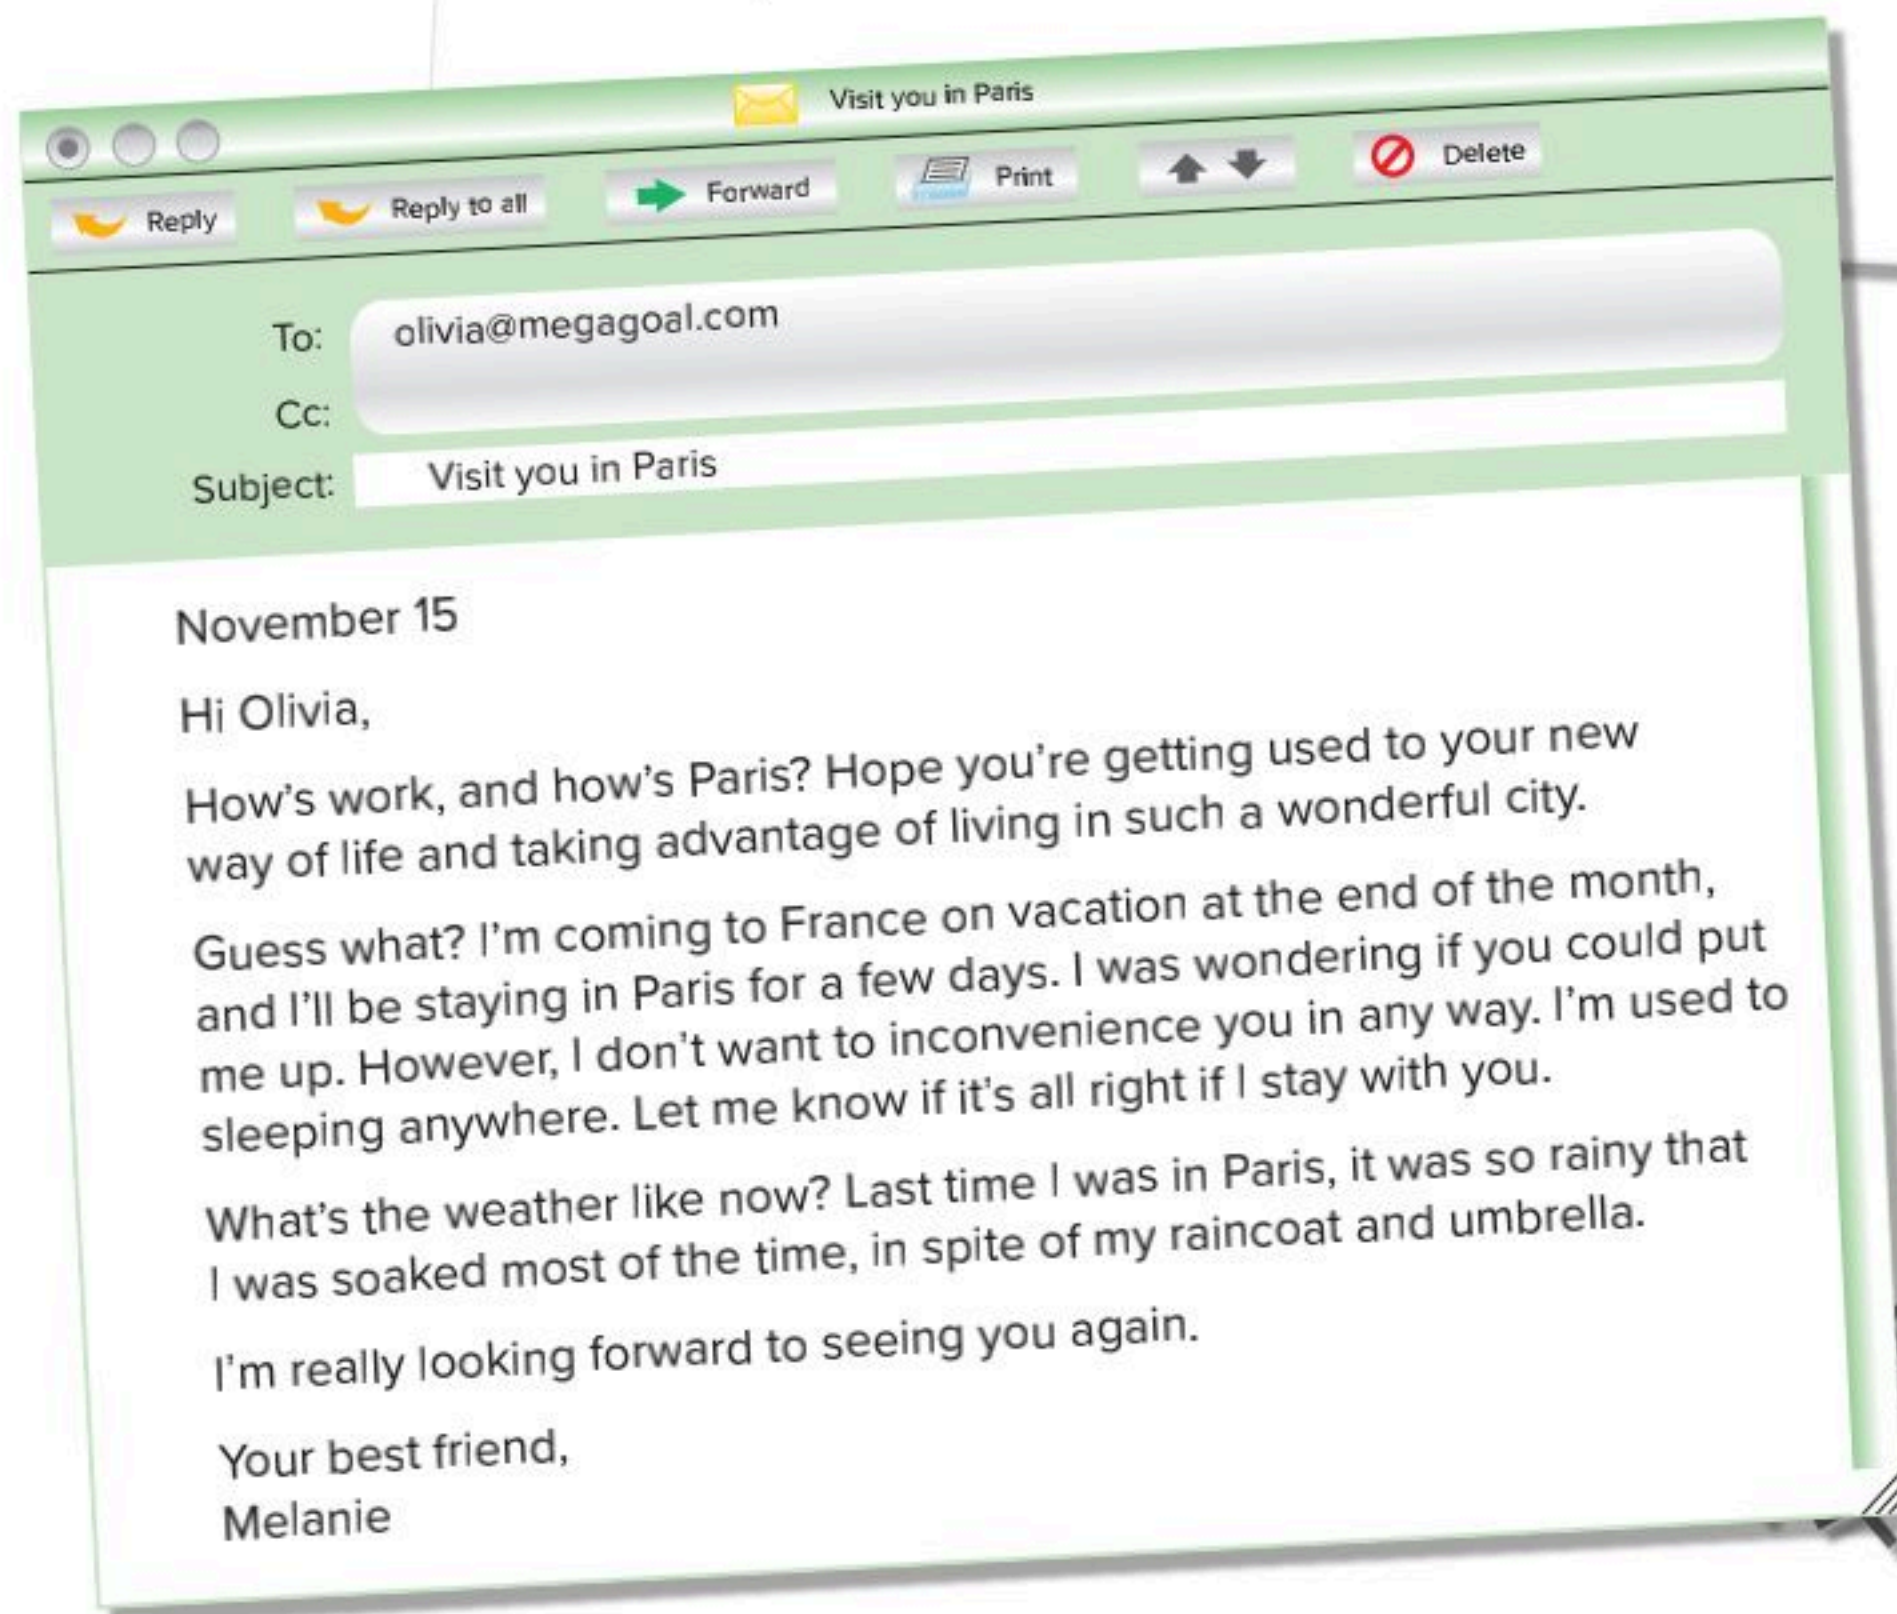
Visit you in Paris

Reply Reply to all Forward Print Delete

To: olivia@megagoal.com

Cc:

Subject: Visit you in Paris

November 15

Hi Olivia,

How's work, and how's Paris? Hope you're getting used to your new way of life and taking advantage of living in such a wonderful city.

Guess what? I'm coming to France on vacation at the end of the month, and I'll be staying in Paris for a few days. I was wondering if you could put me up. However, I don't want to inconvenience you in any way. I'm used to sleeping anywhere. Let me know if it's all right if I stay with you.

What's the weather like now? Last time I was in Paris, it was so rainy that I was soaked most of the time, in spite of my raincoat and umbrella.

I'm really looking forward to seeing you again.

Your best friend,
Melanie